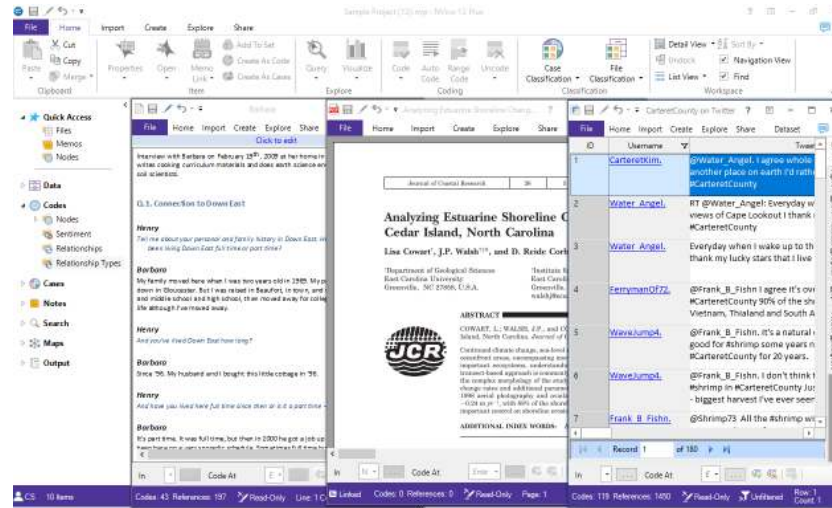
Sample Project (12).nvp - NVivo 12 Plus

File Home Import Create Explore Share

Cut Copy Paste Merge Clipboard
Properties Open Memo Link Add To Set Create As Code Create As Cases Item
Query Visualize Explore
Code Auto Code Range Code Uncode Coding
Case Classification File Classification Classification
Detail View Sort By Undock Navigation View List View Find Workspace

Quick Access
Files
Memos
Nodes
Data
Codes
Nodes
Sentiment
Relationships
Relationship Types
Cases
Notes
Search
Maps
Output

Barbara
File Home Import Create Explore Share
Click to edit
Interview with Barbara on February 15th, 2008 at her home in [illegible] written cooking curriculum materials and does work science an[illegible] soil sciences.

Q.1. Connection to Down East

Henry
Tell me about your personal and family history in Down East. W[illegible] been living Down East full time or part time?

Barbara
My family moved here when I was two years old in 1959. My p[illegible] down in Gloucester. But I was raised in Beaufort, in town, and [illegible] and middle school and high school, then moved away for colleg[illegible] life although I've moved away.

Henry
And you've lived Down East how long?

Barbara
Since '56. My husband and I bought this little cottage in '56.

Henry
And have you lived here full time since then or is it a part time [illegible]

Barbara
It's part time. It was full time, but then in 2000 he got a job u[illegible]

In Code At

Analyzing Estuarine Shoreline Chang...
File Home Import Create Explore Share

Journal of Coastal Research 26

Analyzing Estuarine Shoreline C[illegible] Cedar Island, North Carolina

Lisa Cowart, J.P. Walsh, and D. Reide Corb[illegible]

Department of Geological Sciences East Carolina University Greenville, NC 27858, U.S.A.
Institute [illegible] East Carol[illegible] Greenville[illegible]

ABSTRACT

COWART, L.; WALSH, J.P., and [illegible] Island, North Carolina. Journal of C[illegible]

Continued climate change, sea-level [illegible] important ecosystems, understand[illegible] the complex morphology of the estu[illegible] change rates and additional parame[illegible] important occurred on shoreline erosi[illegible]

ADDITIONAL INDEX WORDS: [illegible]

JCR

In Code At

CarteretCounty on Twitter
File Home Import Create Explore Share Dataset

| ID | Username | Tweet |
|---|---|---|
| 1 | CarteretKim. | @Water_Angel. I agree whole another place on earth I'd rath #CarteretCounty |
| 2 | Water_Angel. | RT @Water_Angel: Everyday w views of Cape Lookout I thank #CarteretCounty |
| 3 | Water_Angel. | Everyday when I wake up to th thank my lucky stars that I live |
| 4 | FerrymanOf72. | @Frank_B_Fishn I agree It's ov #CarteretCounty 90% of the shr Vietnam, Thailand and South A |
| 5 | WaveJump4. | @Frank_B_Fishn. It's a natural good for #shrimp some years n #CarteretCounty for 20 years. |
| 6 | WaveJump4. | @Frank_B_Fishn. I don't think t #shrimp in #CarteretCounty Jus - biggest harvest I've ever seen |
| 7 | Frank_B_Fishn. | @Shrimp73 All the #shrimp w |

Record 1 of 180

In Code At

CS 10 Items Codes: 43 References: 197 Read-Only Line: 1 C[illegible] Linked Codes: 0 References: 0 Read-Only Page: 1 Codes: 119 References: 1450 Read-Only Unfiltered Row: 1 Count: 1